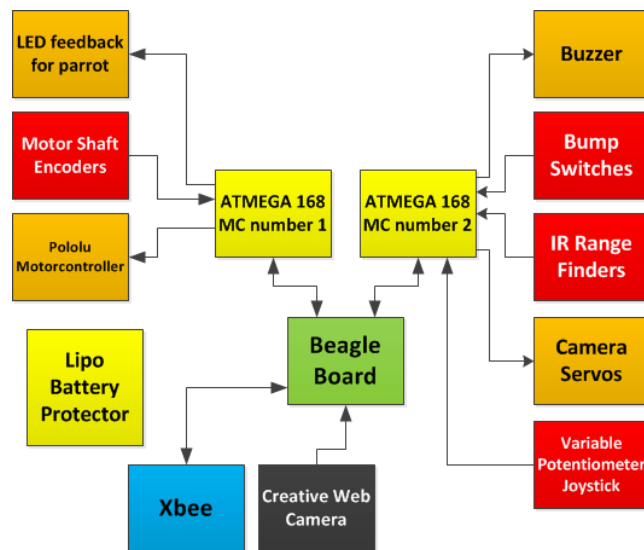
LED feedback for parrot

Motor Shaft Encoders

Pololu Motorcontroller

Lipo Battery Protector

ATMEGA 168 MC number 1

ATMEGA 168 MC number 2

Beagle Board

Xbee

Creative Web Camera

Buzzer

Bump Switches

IR Range Finders

Camera Servos

Variable Potentiometer Joystick